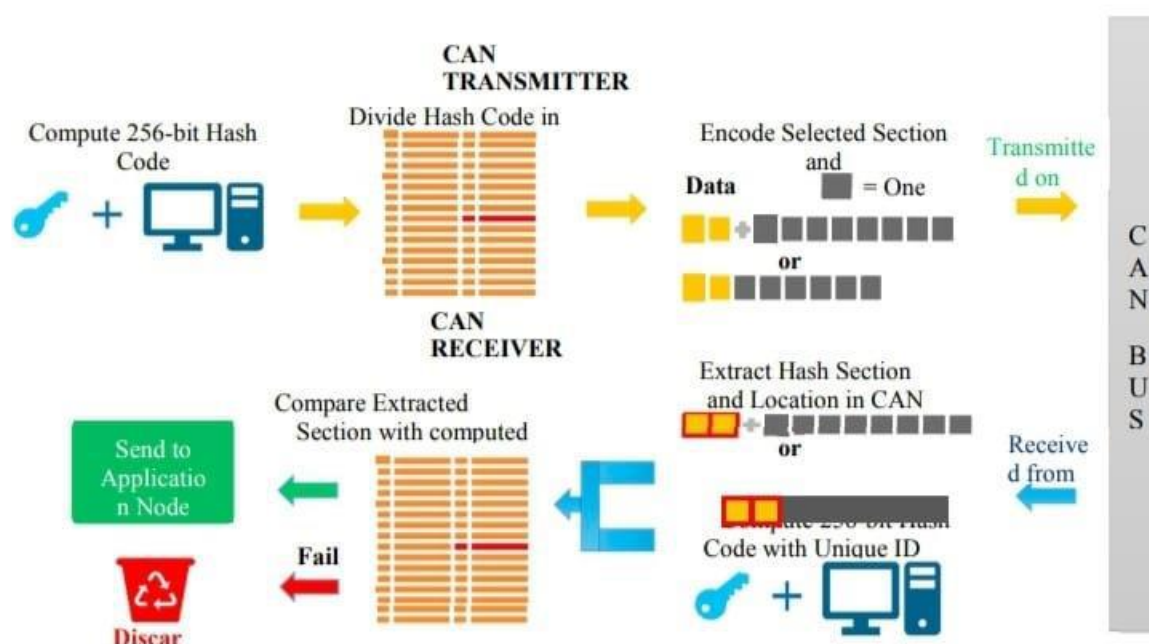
CAN TRANSMITTER

Compute 256-bit Hash Code

Divide Hash Code in

Encode Selected Section and

Data

= One

or

Transmitte d on

C A N B U S

CAN RECEIVER

Extract Hash Section and Location in CAN

or

Receive d from

Compare Extracted Section with computed

Send to Applicatio n Node

Fail

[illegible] Code with Unique ID

Discar